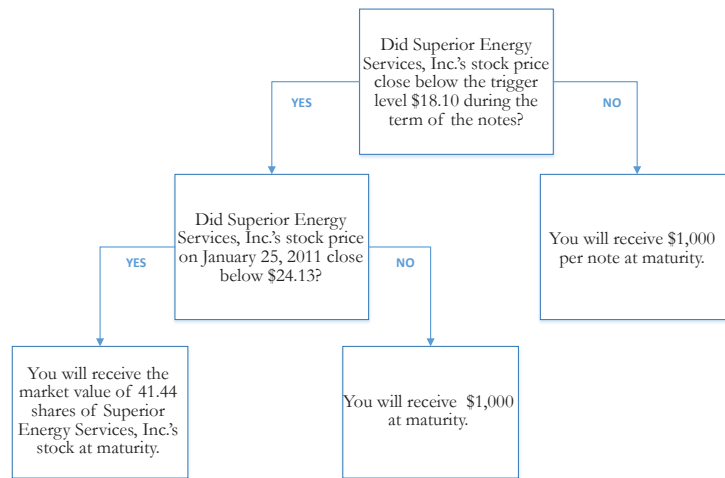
Did Superior Energy Services, Inc.'s stock price close below the trigger level $18.10 during the term of the notes?

YES

NO

Did Superior Energy Services, Inc.'s stock price on January 25, 2011 close below $24.13?

You will receive $1,000 per note at maturity.

YES

NO

You will receive the market value of 41.44 shares of Superior Energy Services, Inc.'s stock at maturity.

You will receive $1,000 at maturity.